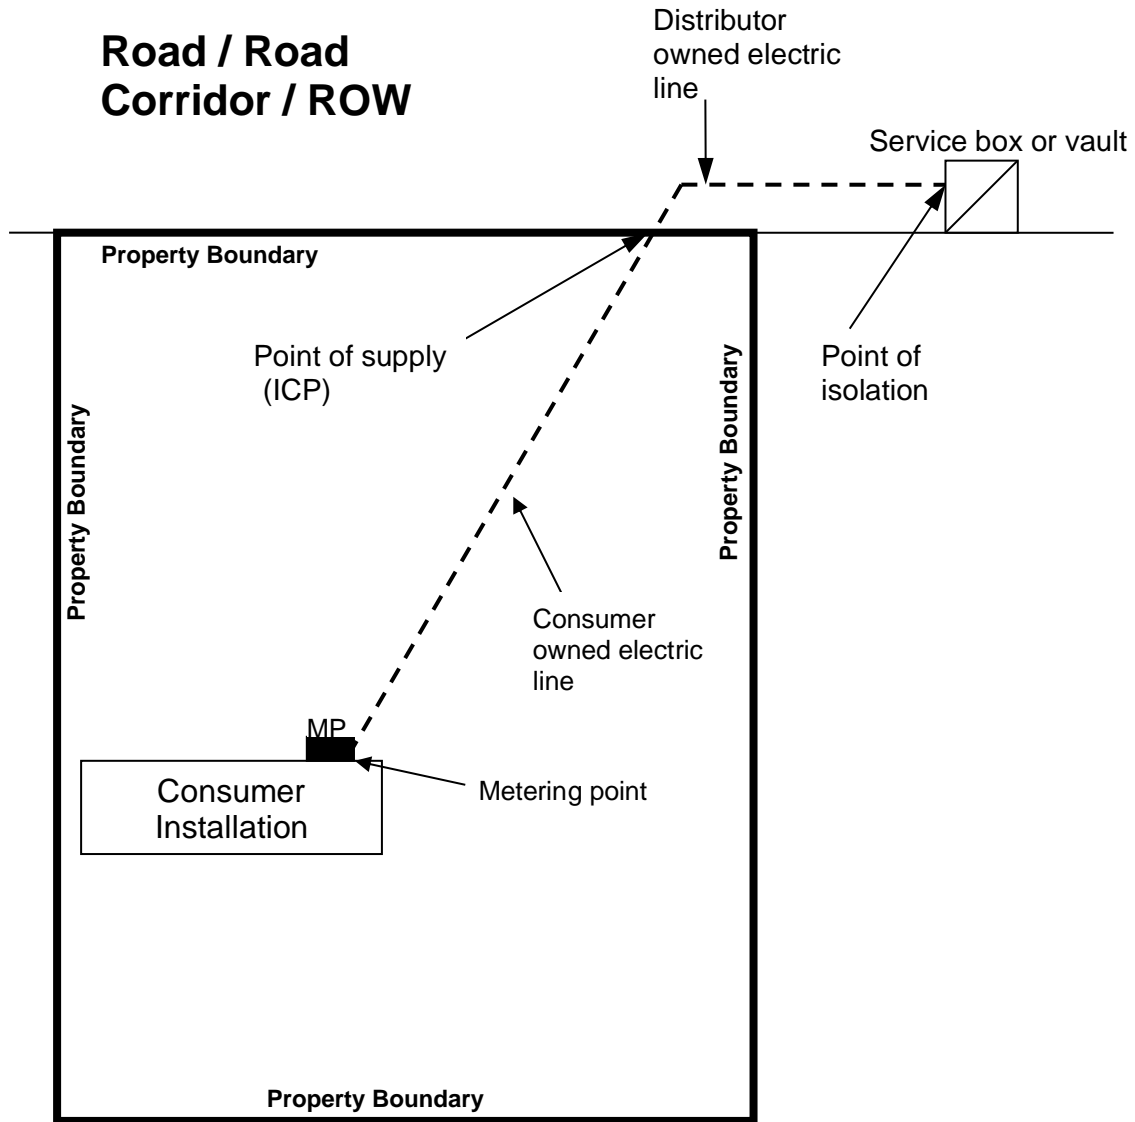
Road / Road Corridor / ROW

Distributor owned electric line

Service box or vault

Property Boundary

Point of supply (ICP)

Point of isolation

Property Boundary

Property Boundary

Consumer owned electric line

MP

Consumer Installation

Metering point

Property Boundary